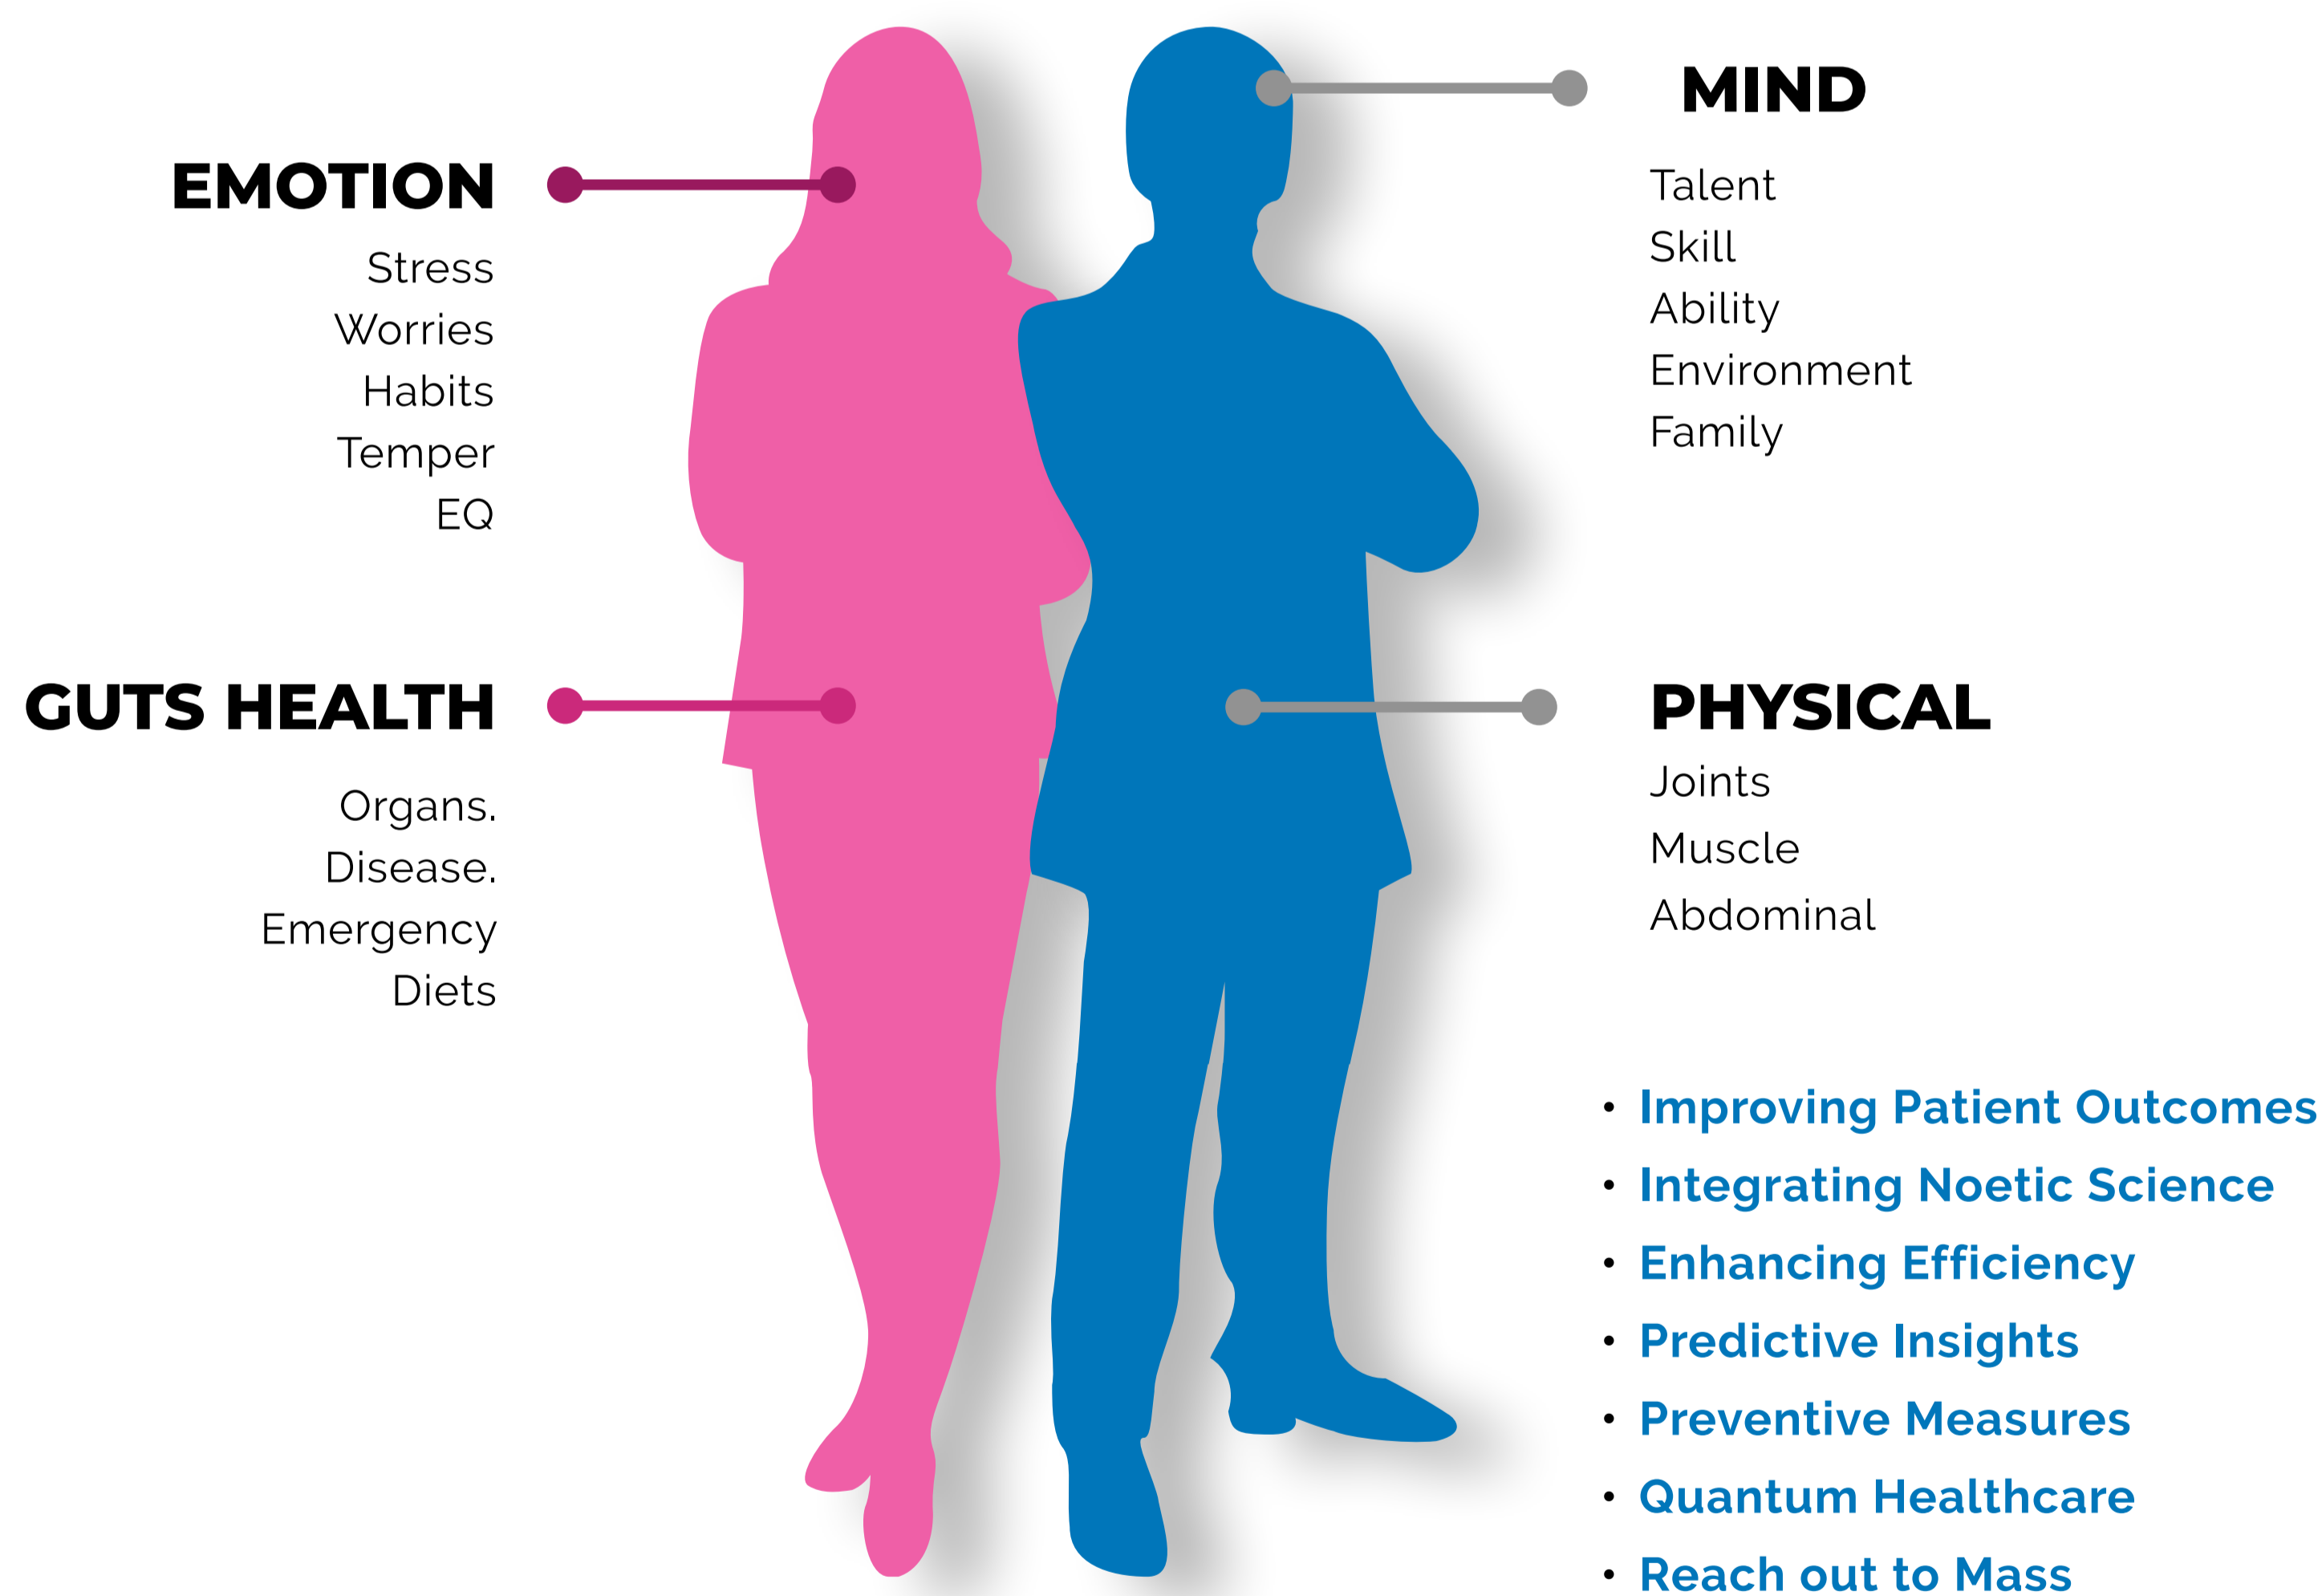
EMOTION

Stress
Worries
Habits
Temper
EQ

MIND

Talent
Skill
Ability
Environment
Family

GUTS HEALTH

Organs.
Disease.
Emergency
Diets

PHYSICAL

Joints
Muscle
Abdominal

- Improving Patient Outcomes
- Integrating Noetic Science
- Enhancing Efficiency
- Predictive Insights
- Preventive Measures
- Quantum Healthcare
- Reach out to Mass